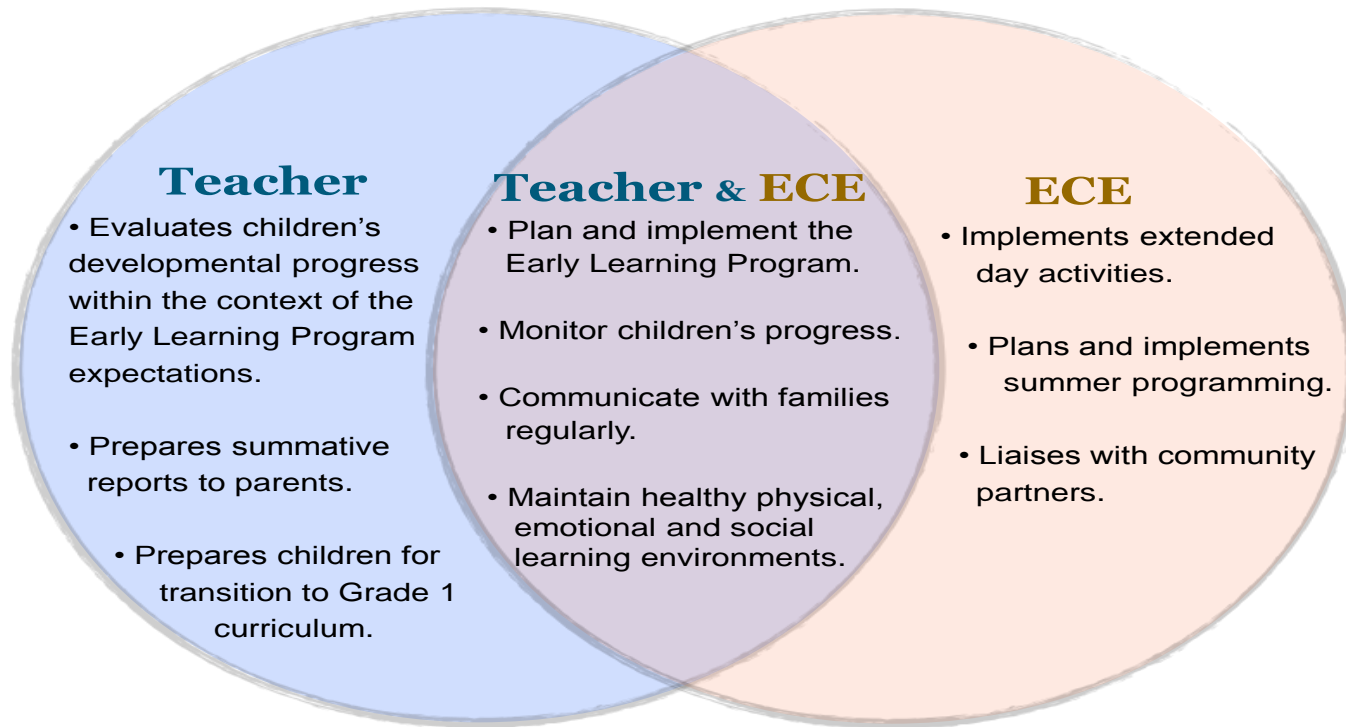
Teacher

• Evaluates children's developmental progress within the context of the Early Learning Program expectations.

• Prepares summative reports to parents.

• Prepares children for transition to Grade 1 curriculum.

Teacher & ECE

• Plan and implement the Early Learning Program.

• Monitor children's progress.

• Communicate with families regularly.

• Maintain healthy physical, emotional and social learning environments.

ECE

• Implements extended day activities.

• Plans and implements summer programming.

• Liaises with community partners.